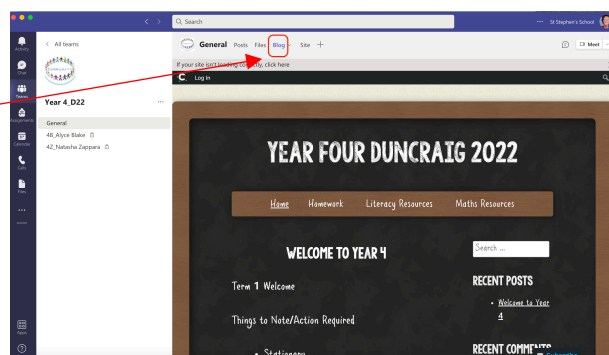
Q Search

St Stephen's School

Activity
Chat
Teams
Assignments
Calendar
Calls
Files
Apps
Help

< All teams

Year 4_D22

General
4B_Alyce Blake
4Z_Natasha Zappara

General Posts Files Blog Site +

Meet

If your site isn't loading properly, click here

Log In

YEAR FOUR DUNCRAIG 2022

Home Homework Literacy Resources Maths Resources

WELCOME TO YEAR 4

Term 1 Welcome

Things to Note/Action Required

• Stationery

Search ...

RECENT POSTS

• Welcome to Year 4

RECENT COMMENTS

Subscribe